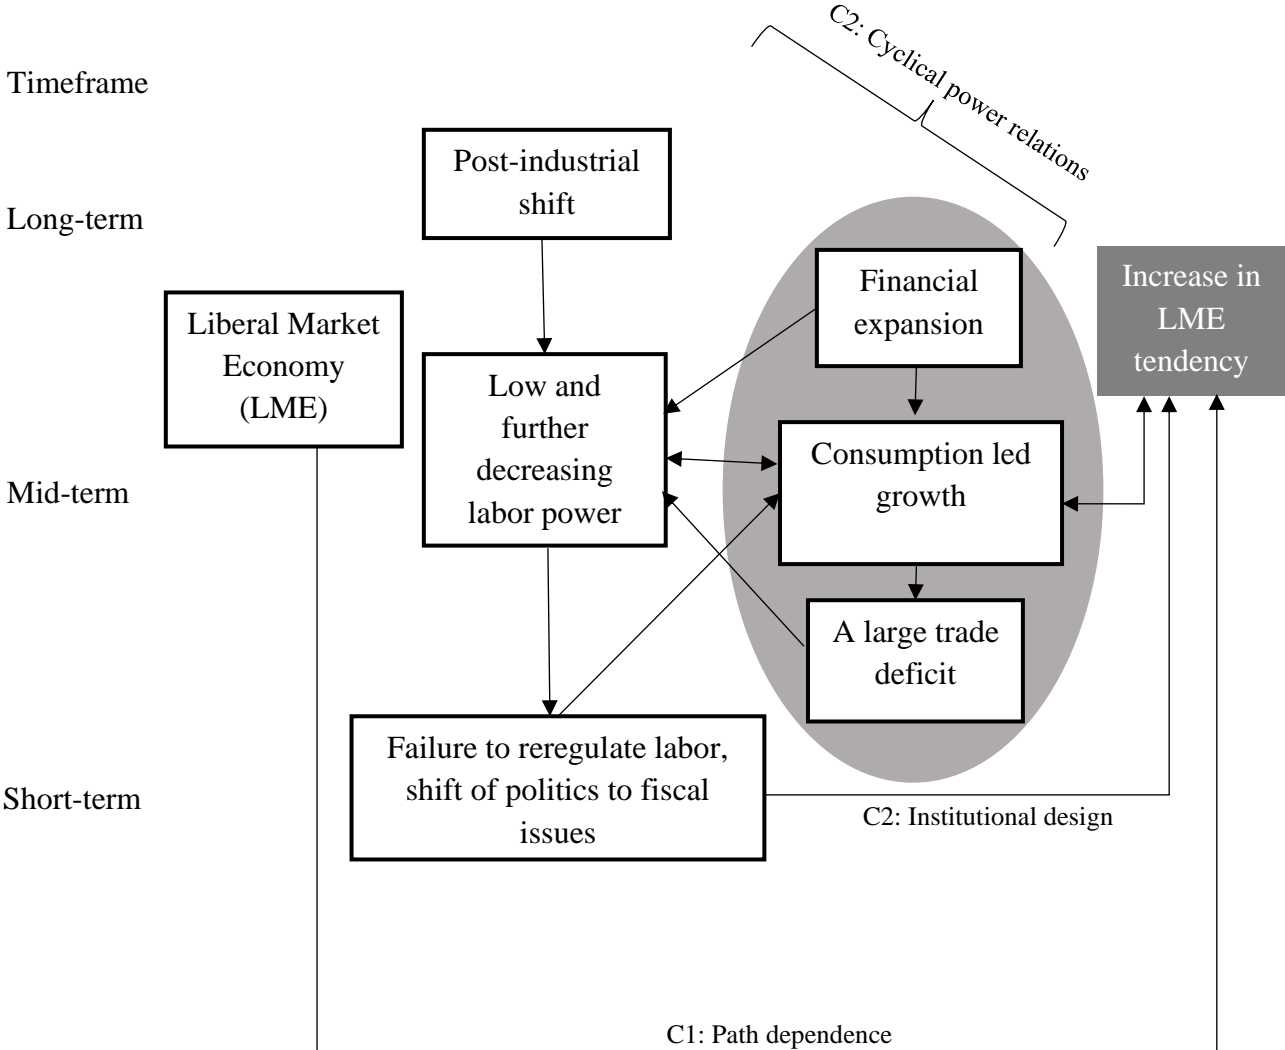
Timeframe

C2: Cyclical power relations

Long-term

Post-industrial shift

Financial expansion

Increase in LME tendency

Liberal Market Economy (LME)

Low and further decreasing labor power

Consumption led growth

Mid-term

A large trade deficit

Failure to reregulate labor, shift of politics to fiscal issues

Short-term

C2: Institutional design

C1: Path dependence